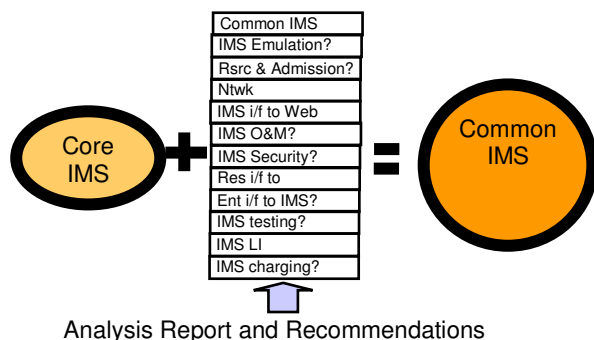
Core IMS

Common IMS
IMS Emulation?
Rsrc & Admission?
Ntwk
IMS i/f to Web
IMS O&M?
IMS Security?
Res i/f to
Ent i/f to IMS?
IMS testing?
IMS LI
IMS charging?

Common IMS

Analysis Report and Recommendations